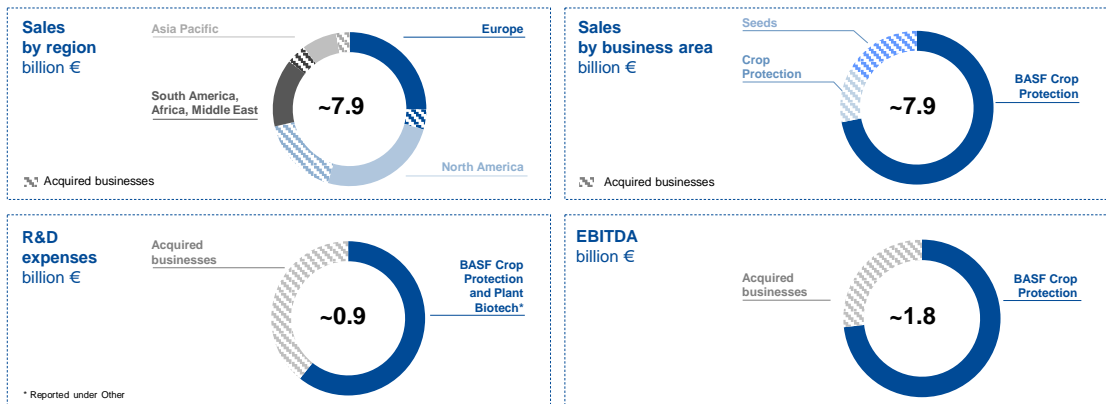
Sales by region
billion €

Asia Pacific

Europe

South America, Africa, Middle East

~7.9

North America

Acquired businesses

Sales by business area
billion €

Seeds

Crop Protection

BASF Crop Protection

~7.9

Acquired businesses

R&D expenses
billion €

Acquired businesses

BASF Crop Protection and Plant Biotech*

~0.9

* Reported under Other

EBITDA
billion €

Acquired businesses

BASF Crop Protection

~1.8